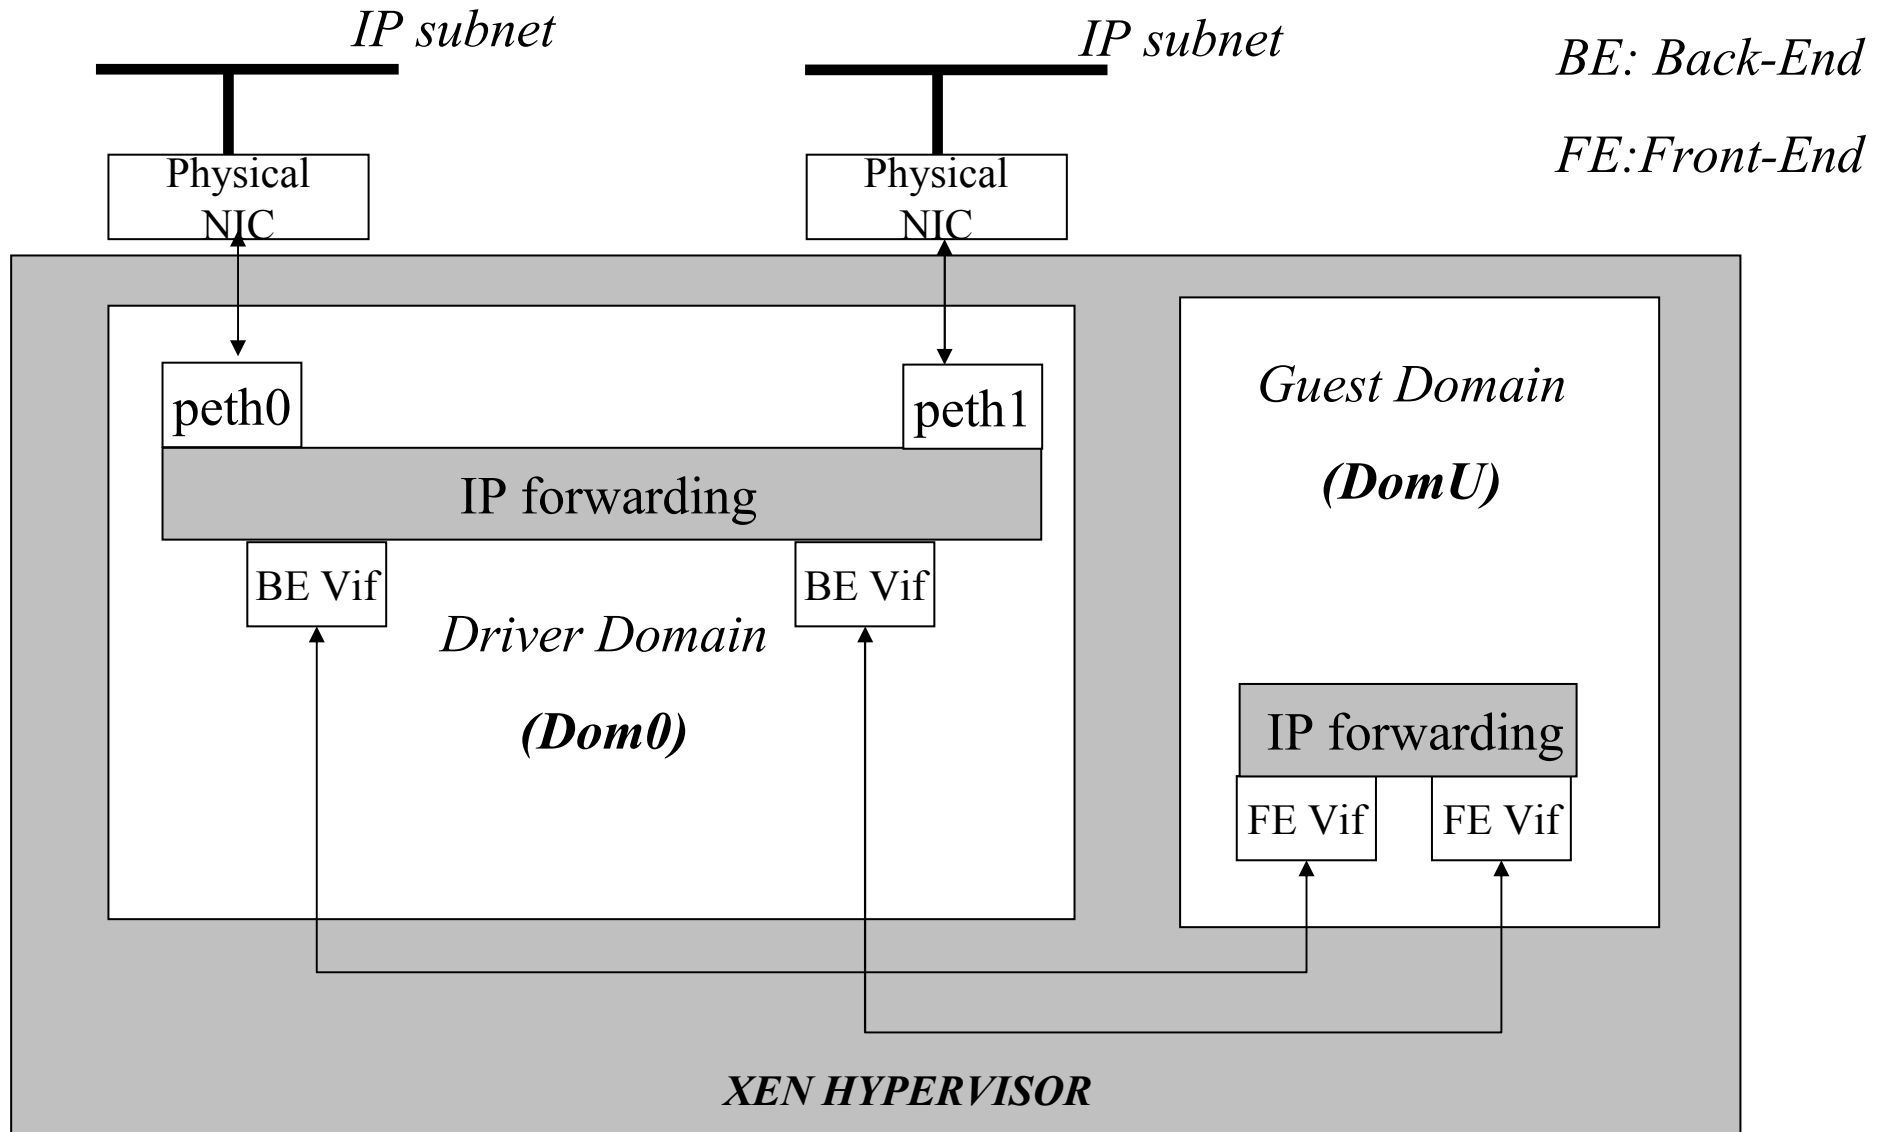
IP subnet

IP subnet

BE: Back-End

FE:Front-End

Physical NIC

Physical NIC

peth0

peth1

IP forwarding

BE Vif

BE Vif

Driver Domain

(Dom0)

Guest Domain

(DomU)

IP forwarding

FE Vif

FE Vif

XEN HYPERVISOR